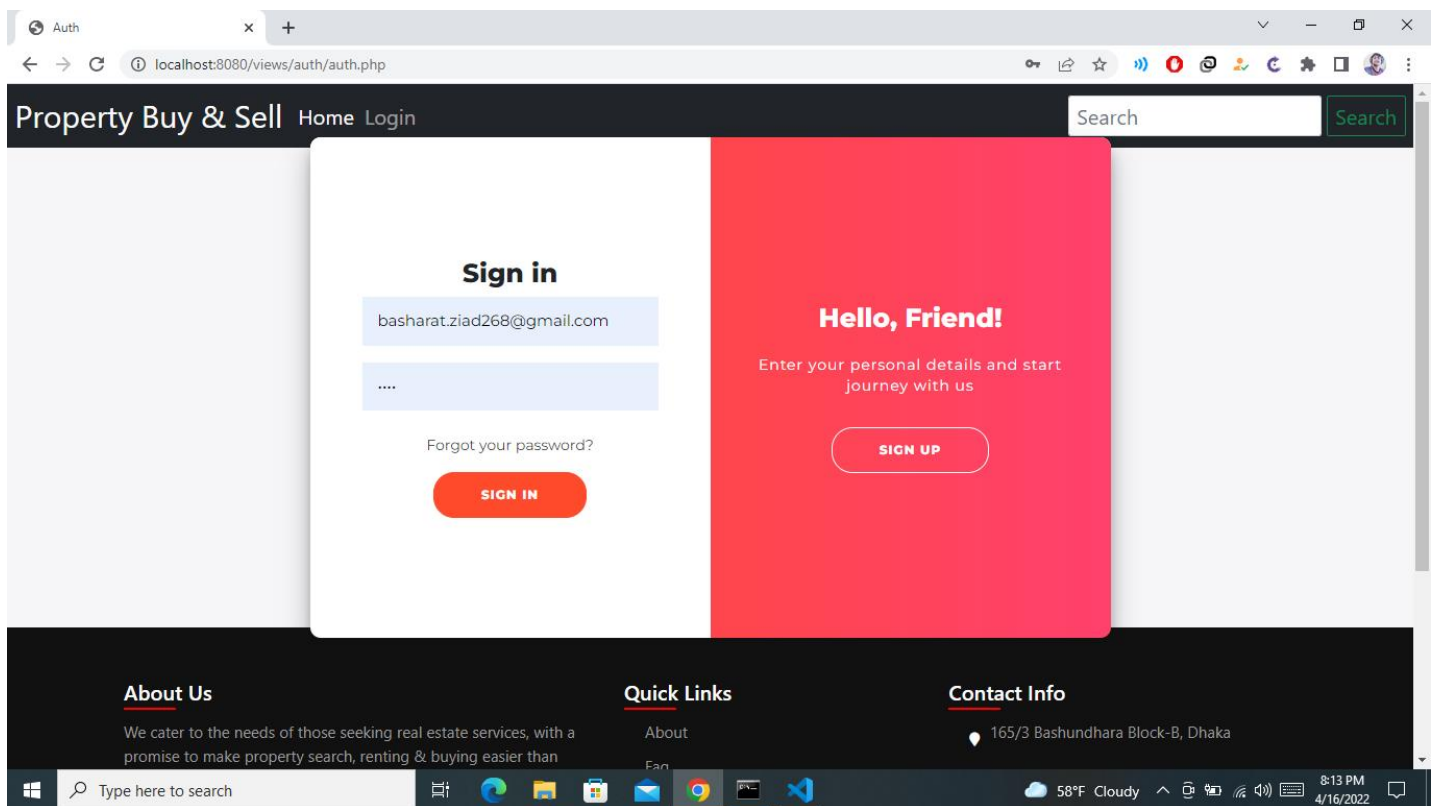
Auth

localhost:8080/views/auth/auth.php

Property Buy & Sell Home Login

Search Search

Sign in

basharat.ziad268@gmail.com

....

Forgot your password?

SIGN IN

Hello, Friend!

Enter your personal details and start journey with us

SIGN UP

About Us

We cater to the needs of those seeking real estate services, with a promise to make property search, renting & buying easier than

Quick Links

About

Faq

Contact Info

165/3 Bashundhara Block-B, Dhaka

Type here to search

58°F Cloudy

8:13 PM
4/16/2022